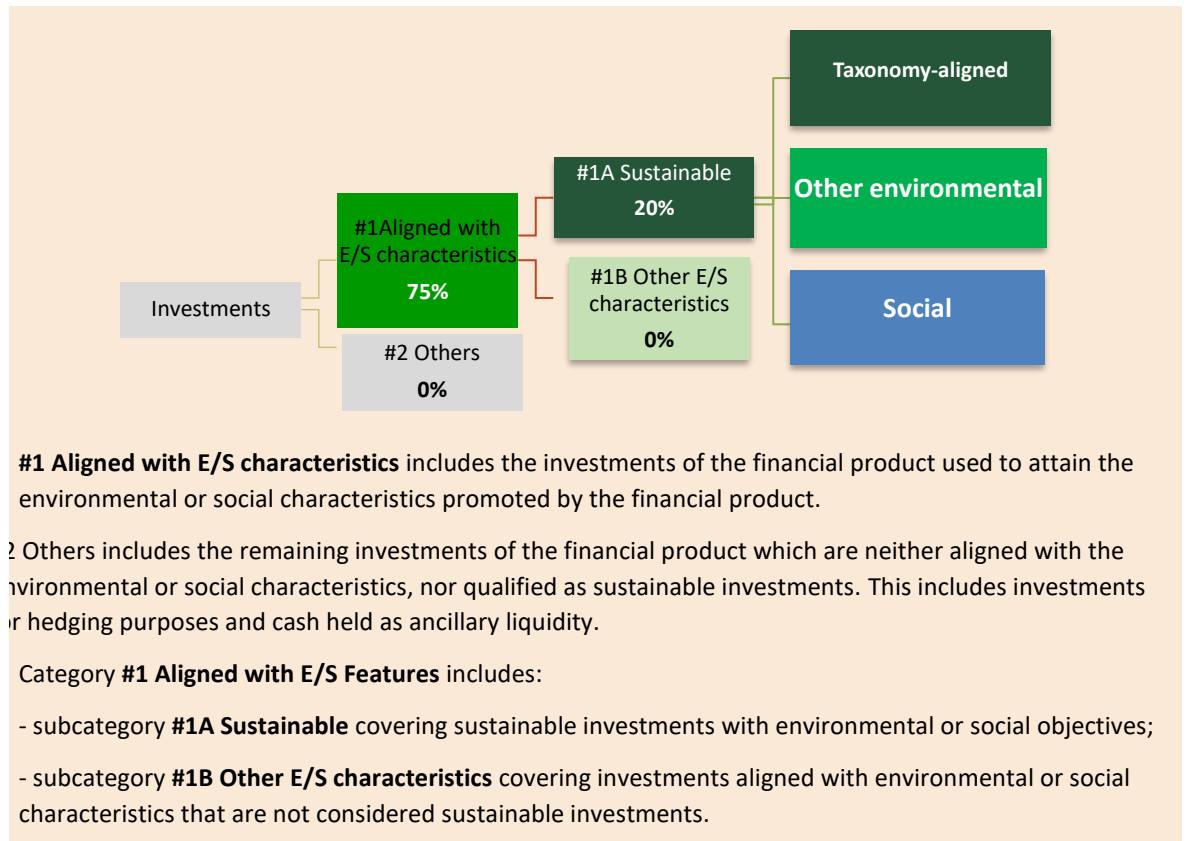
Taxonomy-aligned

#1A Sustainable
20%

Other environmental

#1Aligned with E/S characteristics
75%

#1B Other E/S characteristics
0%

Investments

Social

#2 Others
0%

#1 Aligned with E/S characteristics includes the investments of the financial product used to attain the environmental or social characteristics promoted by the financial product.

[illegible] Others includes the remaining investments of the financial product which are neither aligned with the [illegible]nvironmental or social characteristics, nor qualified as sustainable investments. This includes investments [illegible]r hedging purposes and cash held as ancillary liquidity.

Category #1 Aligned with E/S Features includes:

- subcategory #1A Sustainable covering sustainable investments with environmental or social objectives;

- subcategory #1B Other E/S characteristics covering investments aligned with environmental or social characteristics that are not considered sustainable investments.